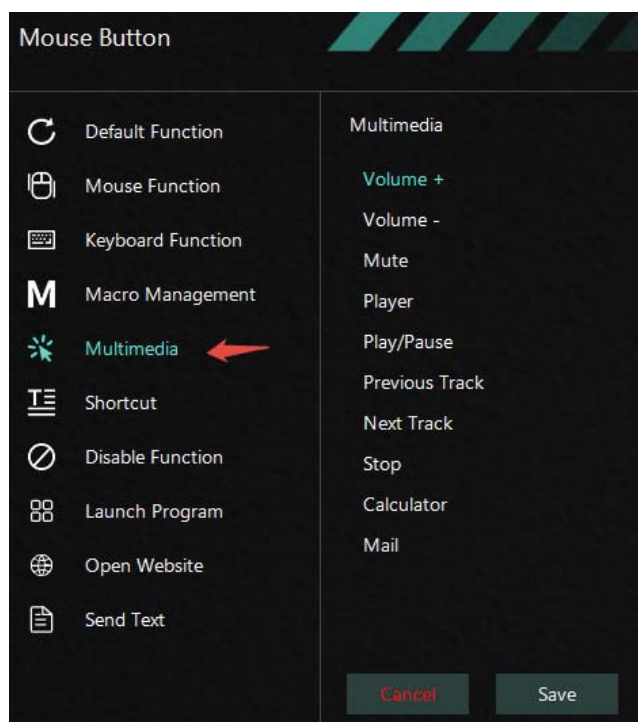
Mouse Button

Default Function
Mouse Function
Keyboard Function
M Macro Management
Multimedia
Shortcut
Disable Function
Launch Program
Open Website
Send Text

Multimedia

Volume +
Volume -
Mute
Player
Play/Pause
Previous Track
Next Track
Stop
Calculator
Mail

Cancel
Save